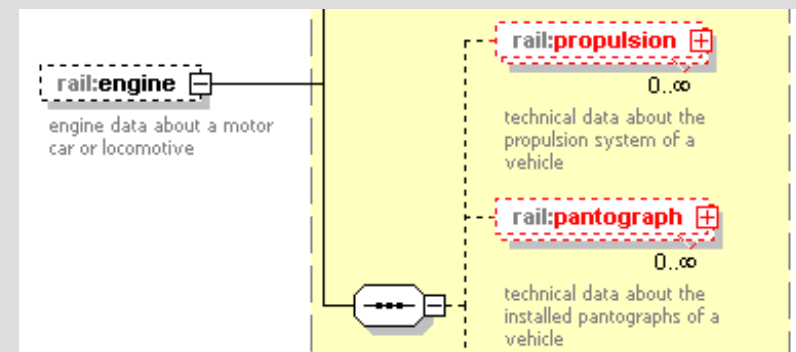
rail:engine

engine data about a motor car or locomotive

rail:propulsion

0..∞

technical data about the propulsion system of a vehicle

rail:pantograph

0..∞

technical data about the installed pantographs of a vehicle